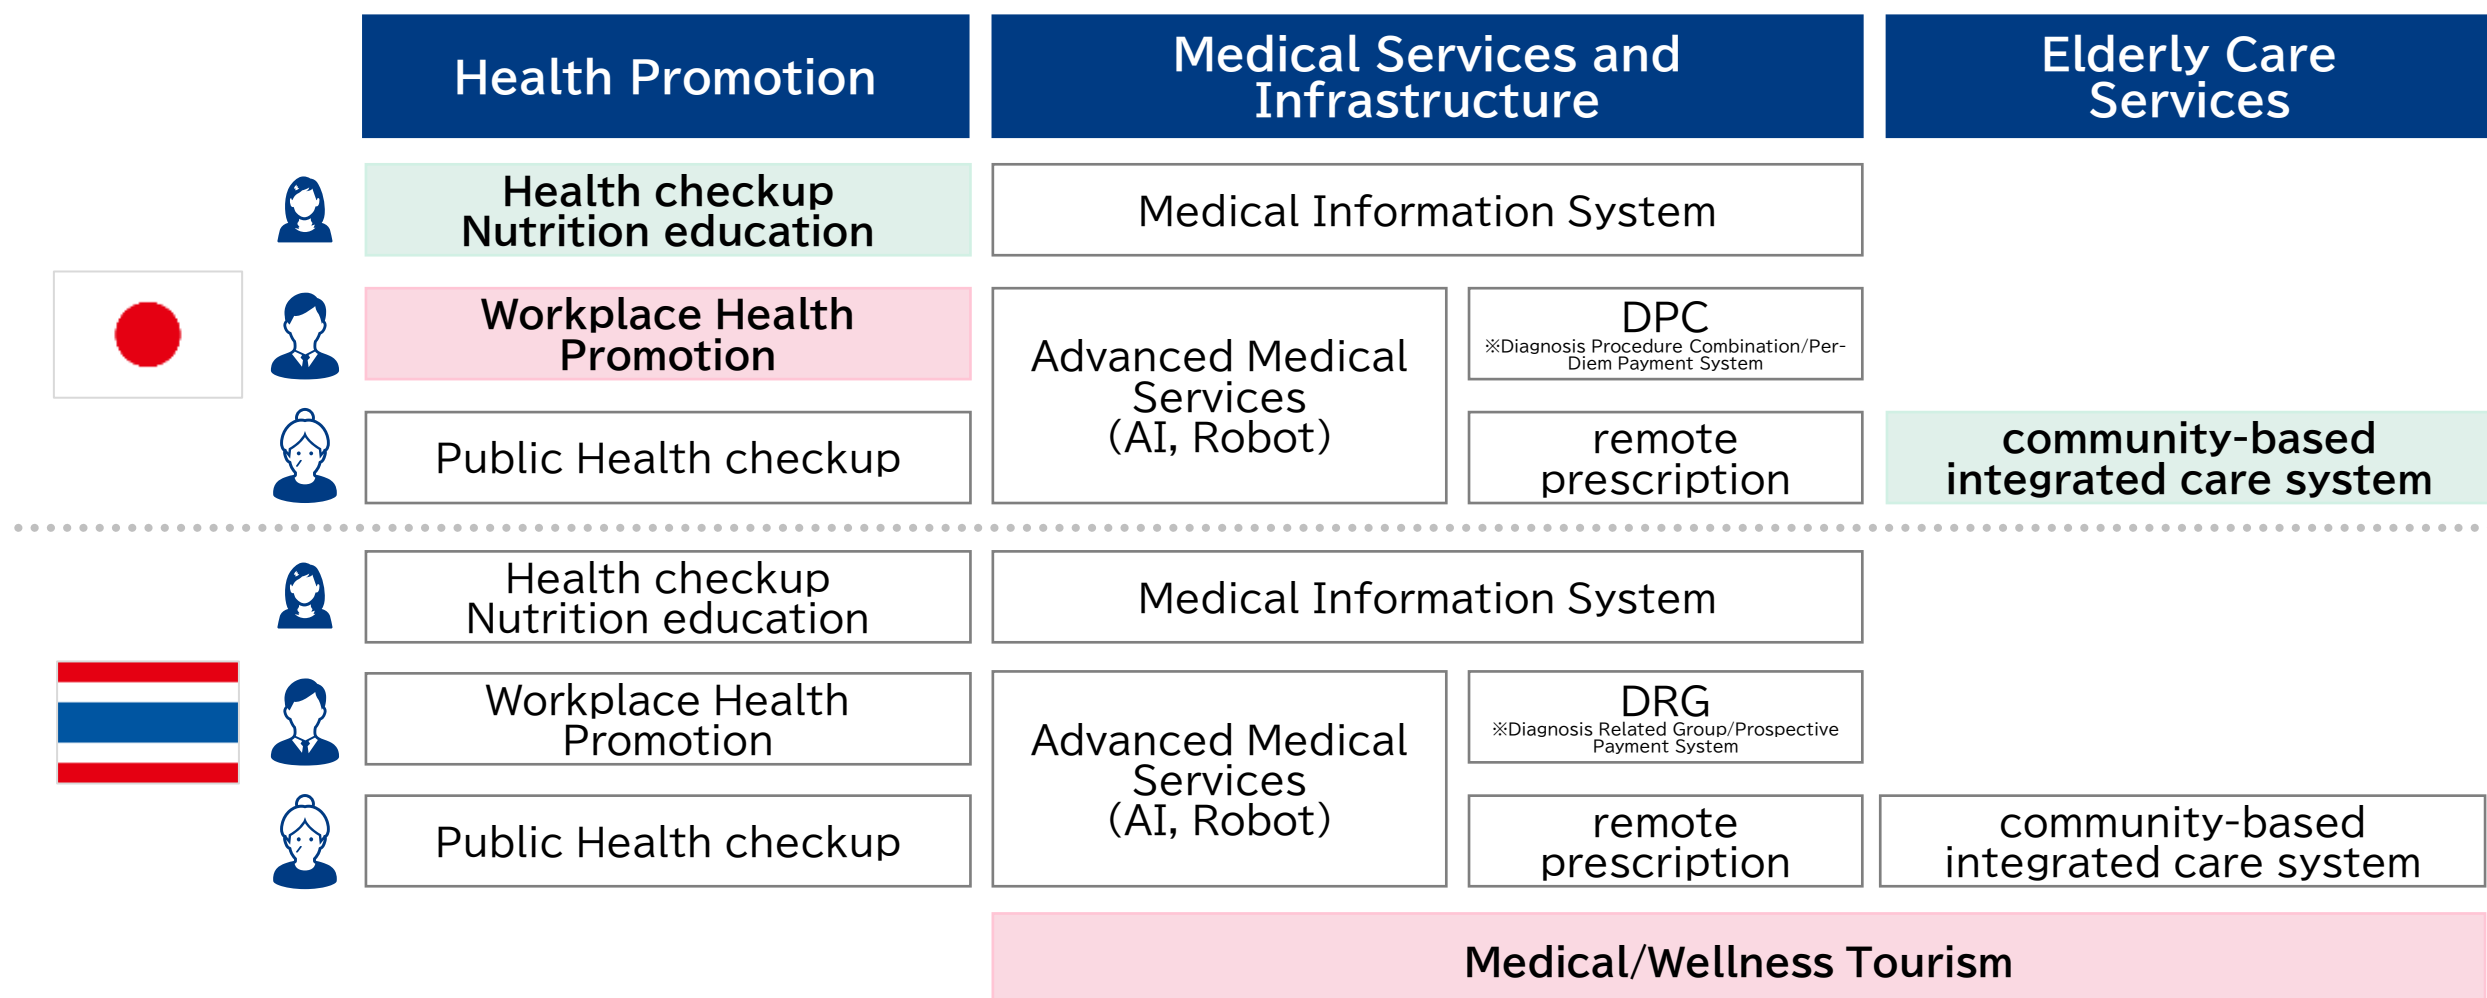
| Health Promotion | Medical Services and Infrastructure | | Elderly Care Services |
|---|---|---|---|
| Health checkup Nutrition education | Medical Information System | | |
| Workplace Health Promotion | Advanced Medical Services (AI, Robot) | DPC ※Diagnosis Procedure Combination/Per-Diem Payment System | |
| Public Health checkup | | remote prescription | community-based integrated care system |

| Health Promotion | Medical Services and Infrastructure | | Elderly Care Services |
|---|---|---|---|
| Health checkup Nutrition education | Medical Information System | | |
| Workplace Health Promotion | Advanced Medical Services (AI, Robot) | DRG ※Diagnosis Related Group/Prospective Payment System | |
| Public Health checkup | | remote prescription | community-based integrated care system |
| | Medical/Wellness Tourism | | |